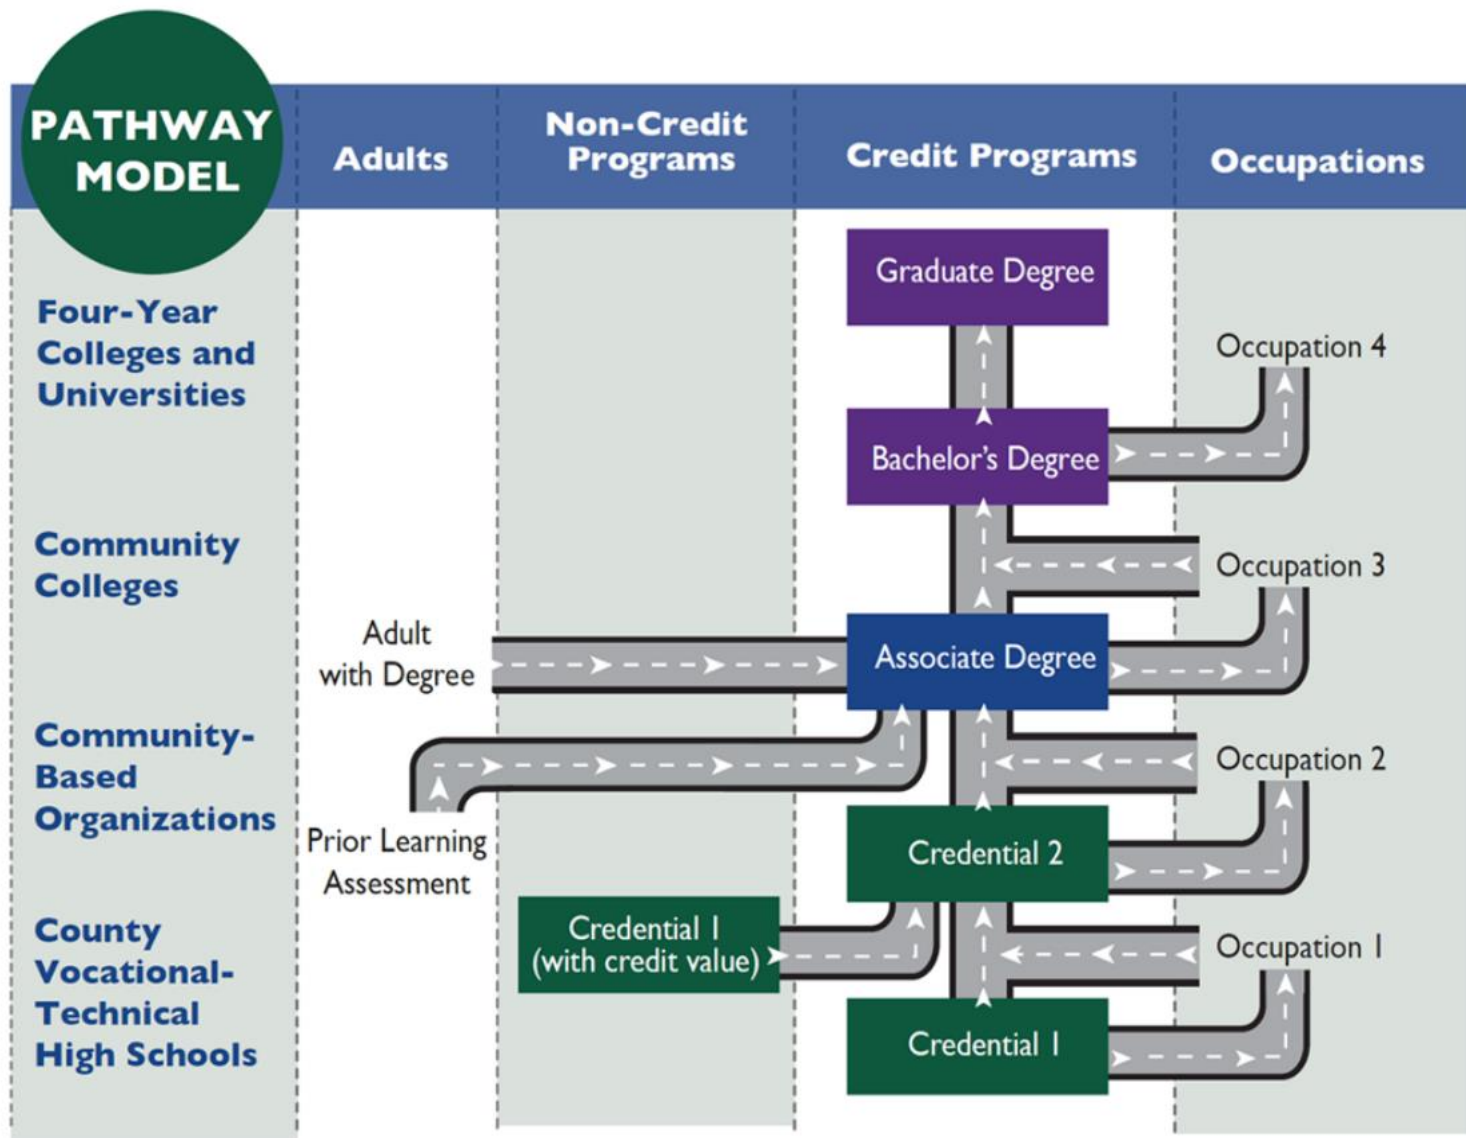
PATHWAY MODEL

Adults

Non-Credit Programs

Credit Programs

Occupations

Four-Year Colleges and Universities

Community Colleges

Community-Based Organizations

County Vocational-Technical High Schools

Graduate Degree

Occupation 4

Bachelor's Degree

Occupation 3

Adult with Degree

Associate Degree

Occupation 2

Prior Learning Assessment

Credential 2

Credential 1 (with credit value)

Occupation 1

Credential 1